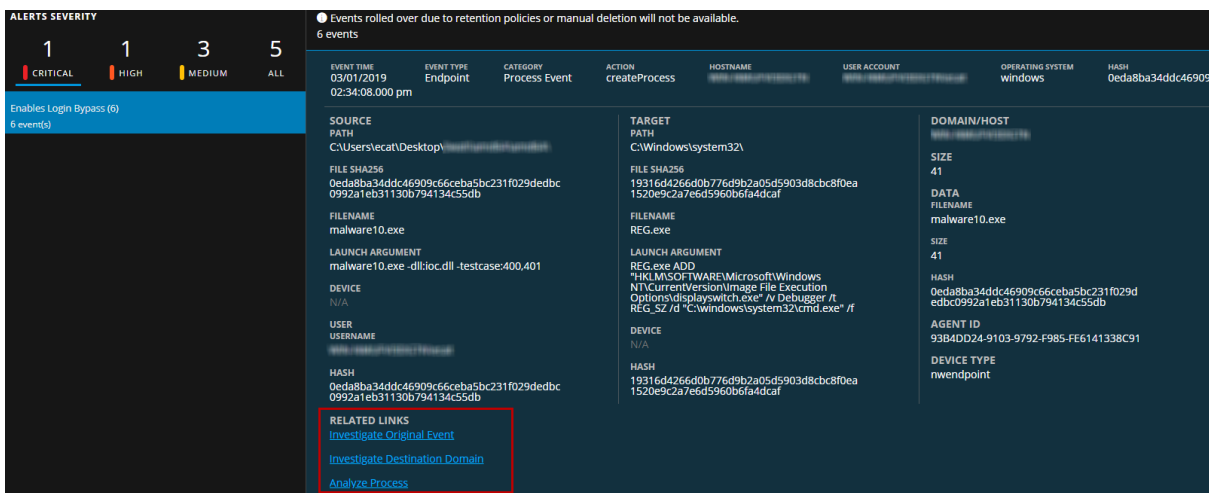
ALERTS SEVERITY

1 CRITICAL
1 HIGH
3 MEDIUM
5 ALL

Enables Login Bypass (6)
6 event(s)

Events rolled over due to retention policies or manual deletion will not be available.
6 events

| EVENT TIME | EVENT TYPE | CATEGORY | ACTION | HOSTNAME | USER ACCOUNT | OPERATING SYSTEM | HASH |
|---|---|---|---|---|---|---|---|
| 03/01/2019 02:34:08.000 pm | Endpoint | Process Event | createProcess | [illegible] | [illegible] | windows | 0eda8ba34ddc46909 |

SOURCE
PATH
C:\Users\ecat\Desktop\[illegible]

FILE SHA256
0eda8ba34ddc46909c66ceba5bc231f029dedbc0992a1eb31130b794134c55db

FILENAME
malware10.exe

LAUNCH ARGUMENT
malware10.exe -dll:ioc.dll -testcase:400,401

DEVICE
N/A

USER
USERNAME
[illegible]

HASH
0eda8ba34ddc46909c66ceba5bc231f029dedbc0992a1eb31130b794134c55db

RELATED LINKS
Investigate Original Event
Investigate Destination Domain
Analyze Process

TARGET
PATH
C:\Windows\system32\

FILE SHA256
19316d4266d0b776d9b2a05d5903d8cbc8f0ea1520e9c2a7e6d5960b6fa4dcaf

FILENAME
REG.exe

LAUNCH ARGUMENT
REG.exe ADD "HKLM\SOFTWARE\Microsoft\Windows NT\CurrentVersion\Image File Execution Options\displayswitch.exe" /v Debugger /t REG_SZ /d "C:\windows\system32\cmd.exe" /f

DEVICE
N/A

HASH
19316d4266d0b776d9b2a05d5903d8cbc8f0ea1520e9c2a7e6d5960b6fa4dcaf

DOMAIN/HOST
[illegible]

SIZE
41

DATA
FILENAME
malware10.exe

SIZE
41

HASH
0eda8ba34ddc46909c66ceba5bc231f029dedbc0992a1eb31130b794134c55db

AGENT ID
93B4DD24-9103-9792-F985-FE6141338C91

DEVICE TYPE
nwendpoint